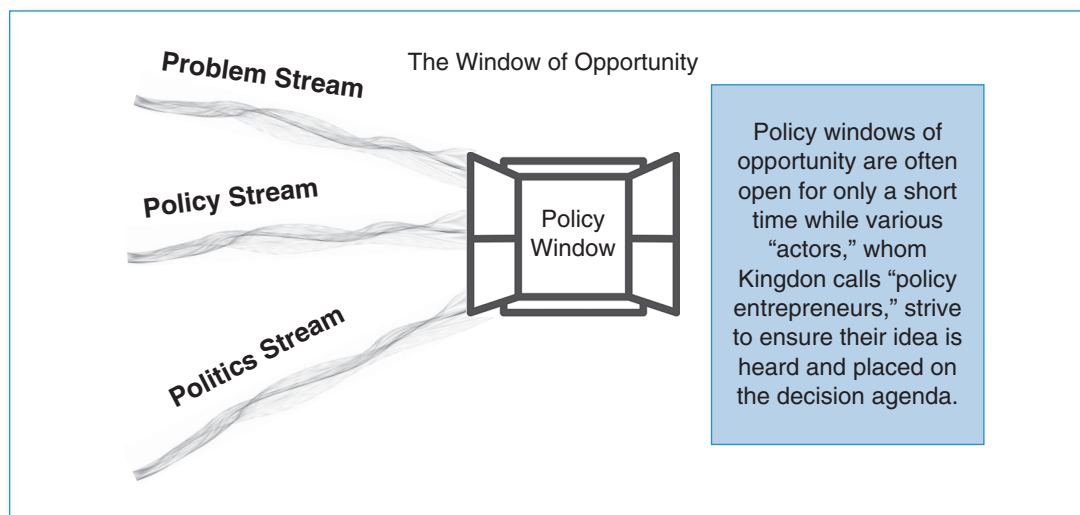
The Window of Opportunity

Problem Stream

Policy Stream

Politics Stream

Policy Window

Policy windows of opportunity are often open for only a short time while various “actors,” whom Kingdon calls “policy entrepreneurs,” strive to ensure their idea is heard and placed on the decision agenda.